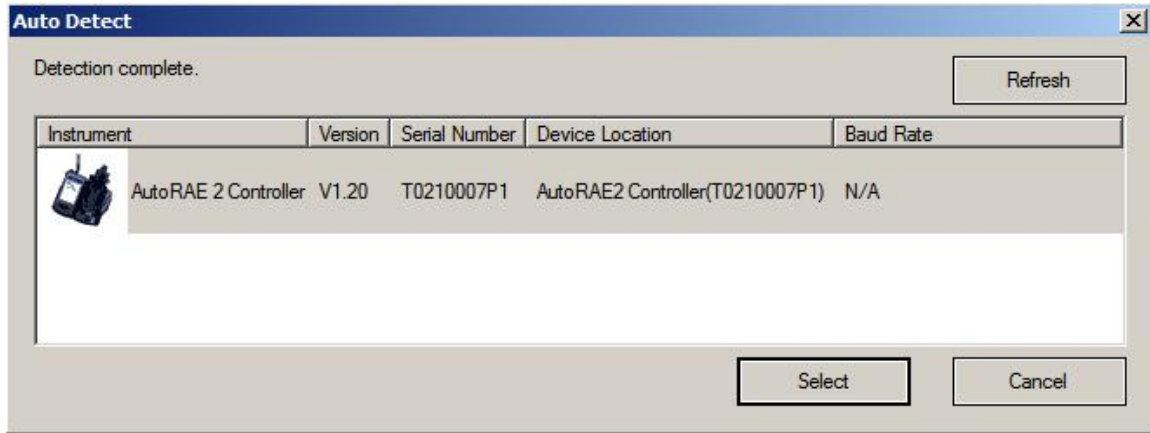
Auto Detect

Detection complete.

Refresh

| Instrument | Version | Serial Number | Device Location | Baud Rate |
|---|---|---|---|---|
| AutoRAE 2 Controller | V1.20 | T0210007P1 | AutoRAE2 Controller(T0210007P1) | N/A |

Select

Cancel